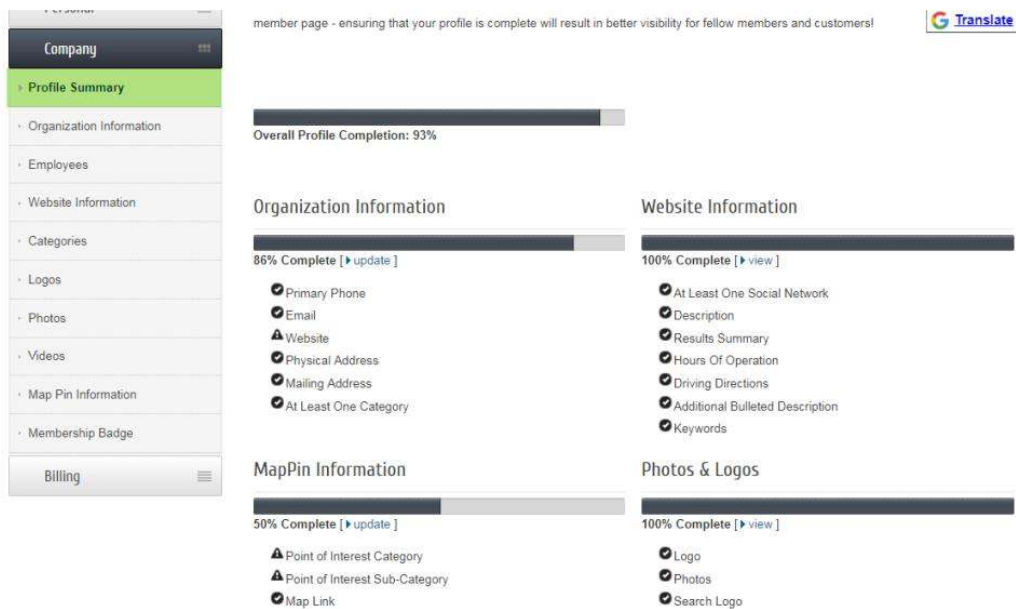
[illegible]

Company

Profile Summary

Organization Information

Employees

Website Information

Categories

Logos

Photos

Videos

Map Pin Information

Membership Badge

Billing

member page - ensuring that your profile is complete will result in better visibility for fellow members and customers!

Translate

Overall Profile Completion: 93%

Organization Information

86% Complete [ update ]

Primary Phone

Email

Website

Physical Address

Mailing Address

At Least One Category

Website Information

100% Complete [ view ]

At Least One Social Network

Description

Results Summary

Hours Of Operation

Driving Directions

Additional Bulleted Description

Keywords

MapPin Information

50% Complete [ update ]

Point of Interest Category

Point of Interest Sub-Category

Map Link

Photos & Logos

100% Complete [ view ]

Logo

Photos

Search Logo